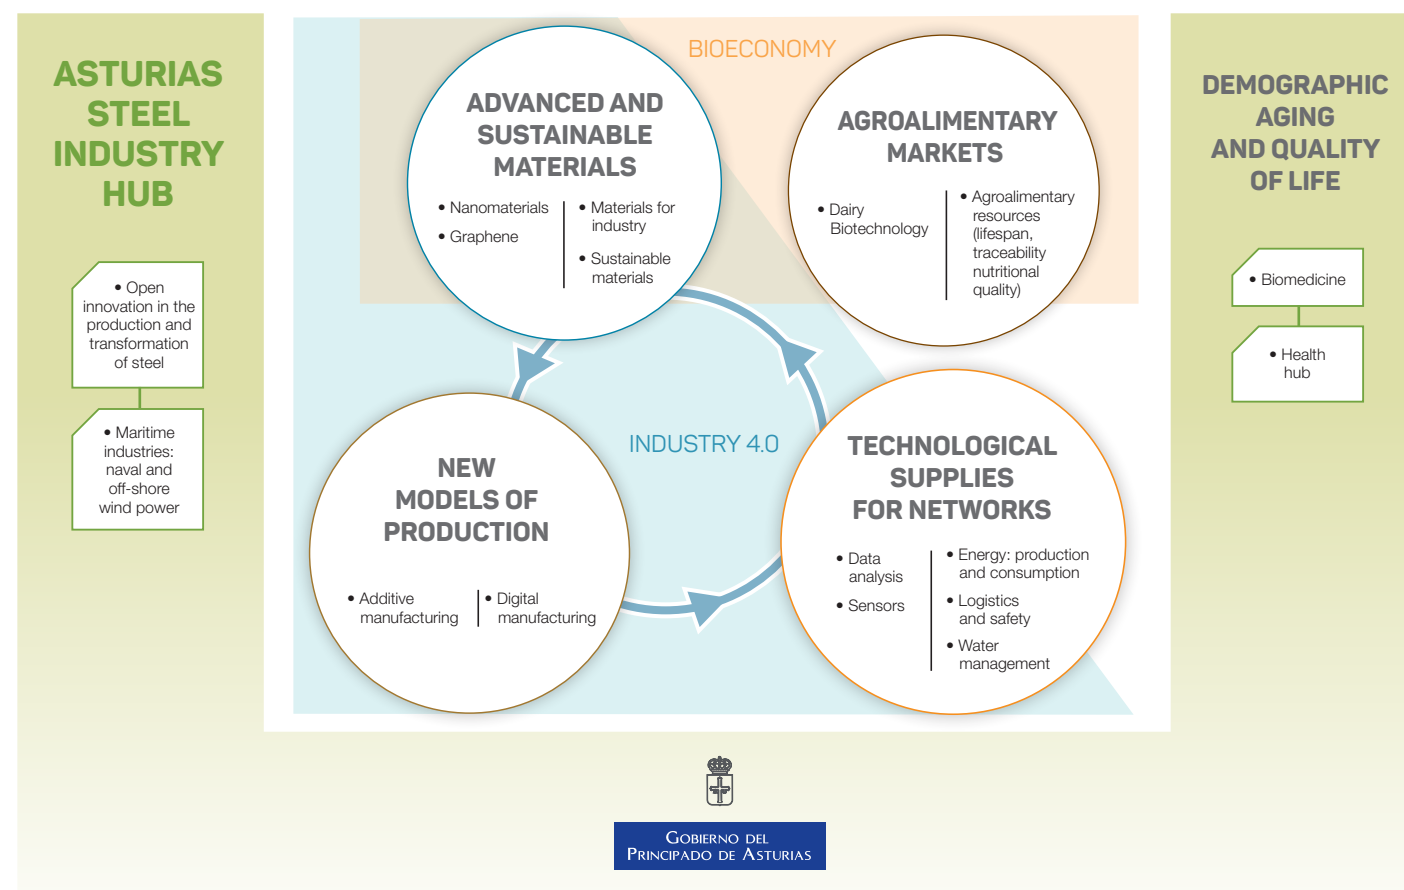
ASTURIAS STEEL INDUSTRY HUB

• Open innovation in the production and transformation of steel

• Maritime industries: naval and off-shore wind power

BIOECONOMY

ADVANCED AND SUSTAINABLE MATERIALS

• Nanomaterials

• Graphene

• Materials for industry

• Sustainable materials

AGROALIMENTARY MARKETS

• Dairy Biotechnology

• Agroalimentary resources (lifespan, traceability nutritional quality)

INDUSTRY 4.0

NEW MODELS OF PRODUCTION

• Additive manufacturing

• Digital manufacturing

TECHNOLOGICAL SUPPLIES FOR NETWORKS

• Data analysis

• Sensors

• Energy: production and consumption

• Logistics and safety

• Water management

DEMOGRAPHIC AGING AND QUALITY OF LIFE

• Biomedicine

• Health hub

Gobierno del Principado de Asturias